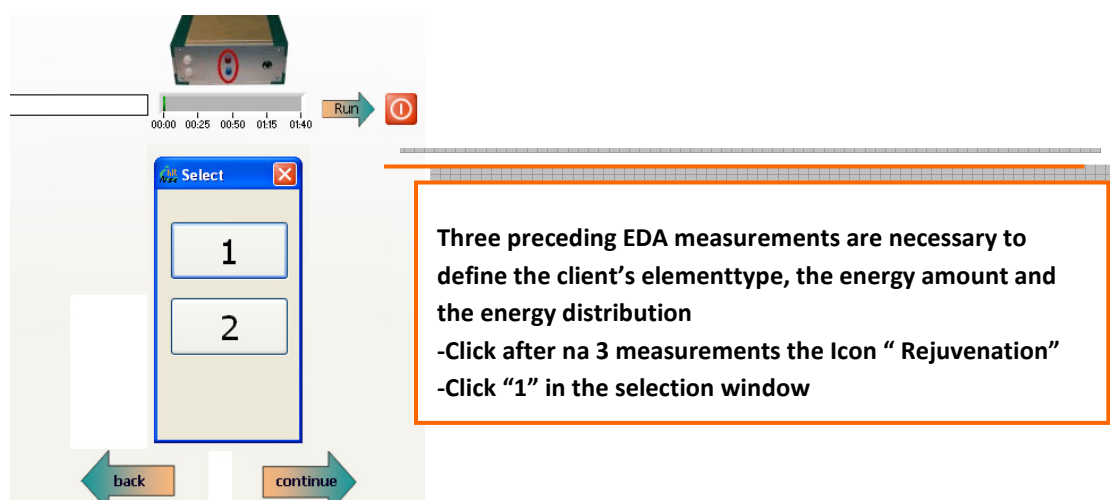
00:00 00:25 00:50 01:15 01:40

Run

Select

1

2

back

continue

Three preceding EDA measurements are necessary to define the client's elementtype, the energy amount and the energy distribution
-Click after na 3 measurements the Icon " Rejuvenation"
-Click "1" in the selection window